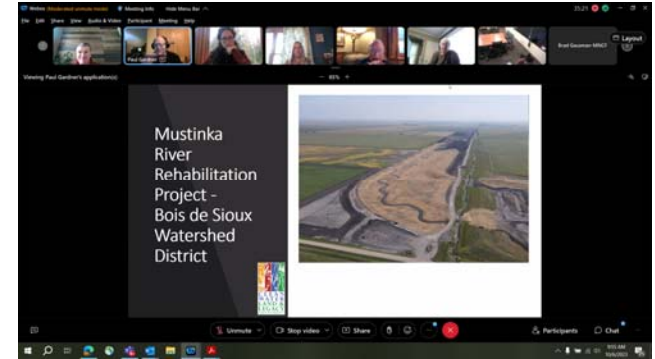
Webex (Moderated unmute mode) Meeting Info Hide Menu Bar

File Edit Share View Audio & Video Participant Meeting Help

Paul Gardner

Brad Gausman MNO

Layout

Viewing Paul Gardner's application(s)

85%

Mustinka River Rehabilitation Project - Bois de Sioux Watershed District

Unmute

Stop video

Share

Participants

Chat